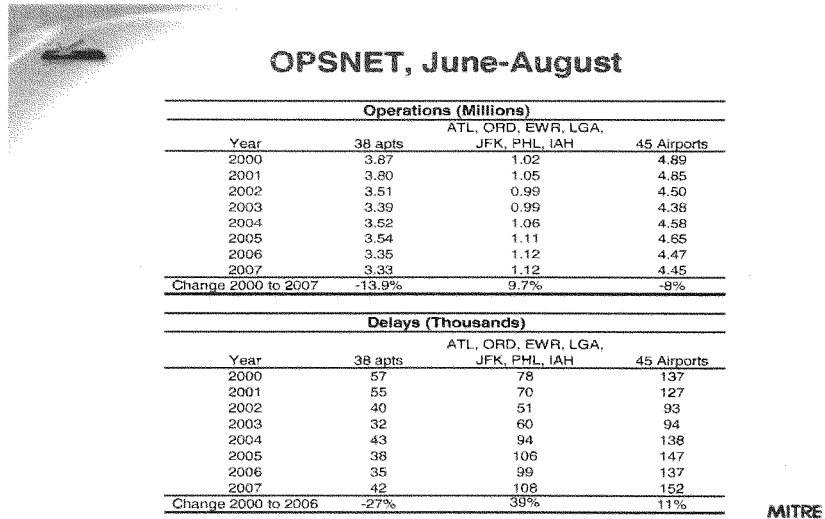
OPSNET, June-August

Operations (Millions)

| Year | 38 apts | ATL, ORD, EWR, LGA, JFK, PHL, IAH | 45 Airports |
|---|---|---|---|
| 2000 | 3.87 | 1.02 | 4.89 |
| 2001 | 3.80 | 1.05 | 4.85 |
| 2002 | 3.51 | 0.99 | 4.50 |
| 2003 | 3.39 | 0.99 | 4.38 |
| 2004 | 3.52 | 1.06 | 4.58 |
| 2005 | 3.54 | 1.11 | 4.65 |
| 2006 | 3.35 | 1.12 | 4.47 |
| 2007 | 3.33 | 1.12 | 4.45 |
| Change 2000 to 2007 | -13.9% | 9.7% | -8% |

Delays (Thousands)

| Year | 38 apts | ATL, ORD, EWR, LGA, JFK, PHL, IAH | 45 Airports |
|---|---|---|---|
| 2000 | 57 | 78 | 137 |
| 2001 | 55 | 70 | 127 |
| 2002 | 40 | 51 | 93 |
| 2003 | 32 | 60 | 94 |
| 2004 | 43 | 94 | 138 |
| 2005 | 38 | 106 | 147 |
| 2006 | 35 | 99 | 137 |
| 2007 | 42 | 108 | 152 |
| Change 2000 to 2006 | -27% | 39% | 11% |

MITRE